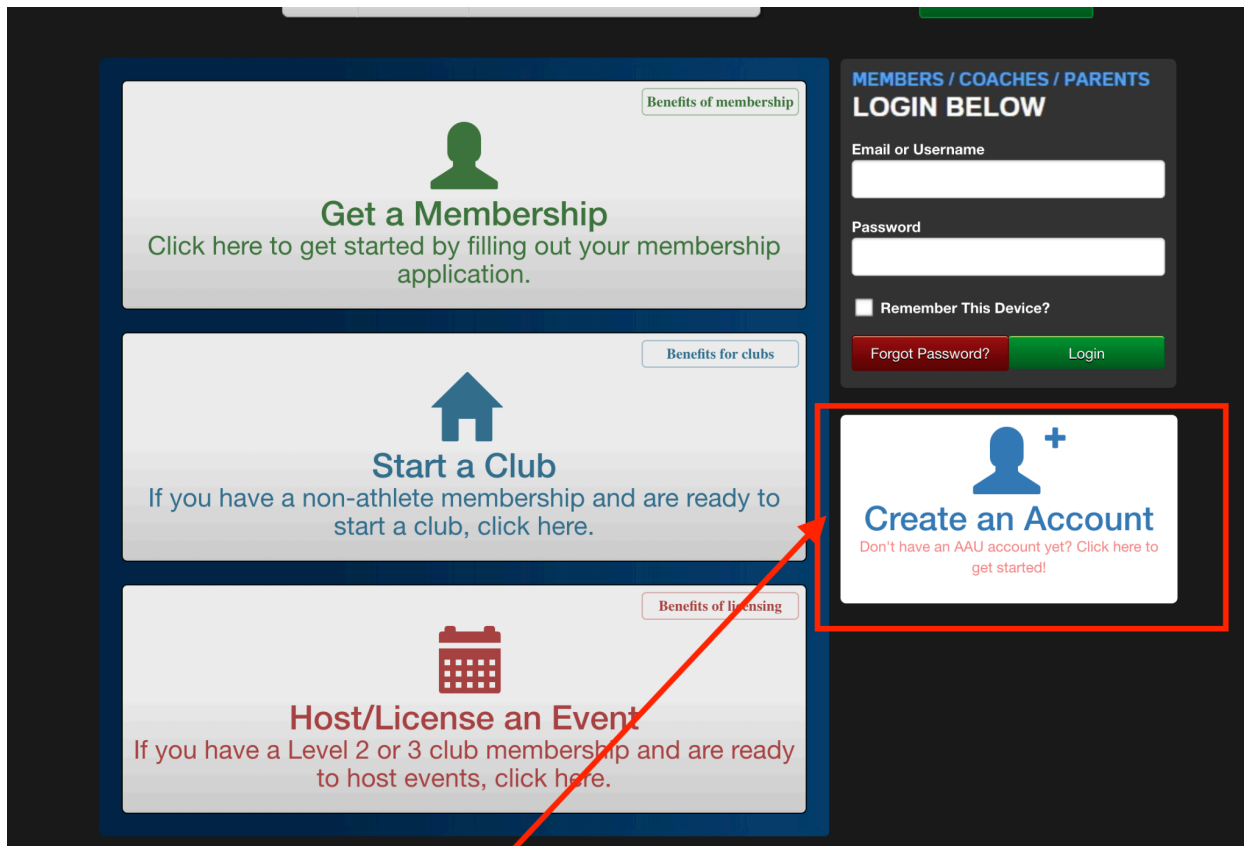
Benefits of membership

Get a Membership

Click here to get started by filling out your membership application.

Benefits for clubs

Start a Club

If you have a non-athlete membership and are ready to start a club, click here.

Benefits of licensing

Host/License an Event

If you have a Level 2 or 3 club membership and are ready to host events, click here.

MEMBERS / COACHES / PARENTS

LOGIN BELOW

Email or Username

Password

Remember This Device?

Forgot Password?

Login

Create an Account

Don't have an AAU account yet? Click here to get started!